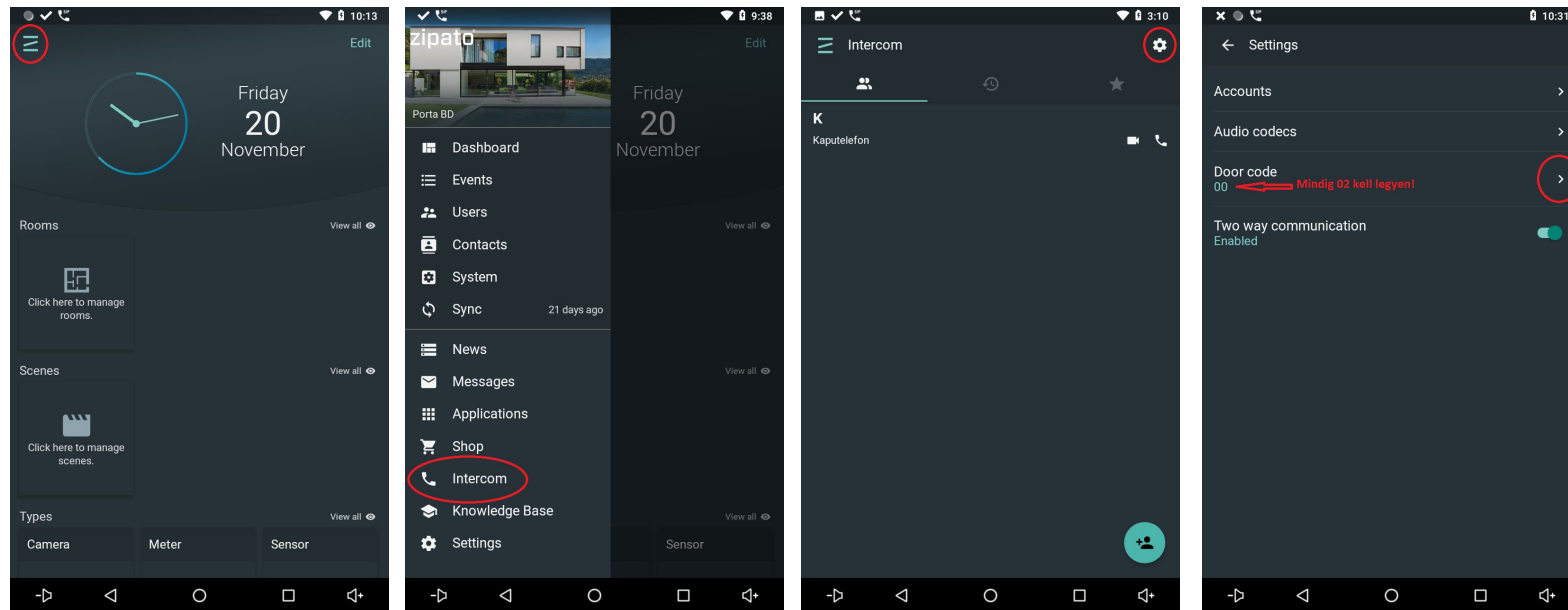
10:13

Edit

Friday
20
November

Rooms
View all

Click here to manage rooms.

Scenes
View all

Click here to manage scenes.

Types
View all

Camera
Meter
Sensor

9:38

zipato

Porta BD

Dashboard
Events
Users
Contacts
System
Sync
21 days ago
News
Messages
Applications
Shop
Intercom
Knowledge Base
Settings

Edit
Friday
20
November
View all
View all
View all
Sensor

3:10

Intercom

K
Kaputelefon

10:31

Settings

Accounts

Audio codecs

Door code
00
Mindig 02 kell legyen!

Two way communication
Enabled